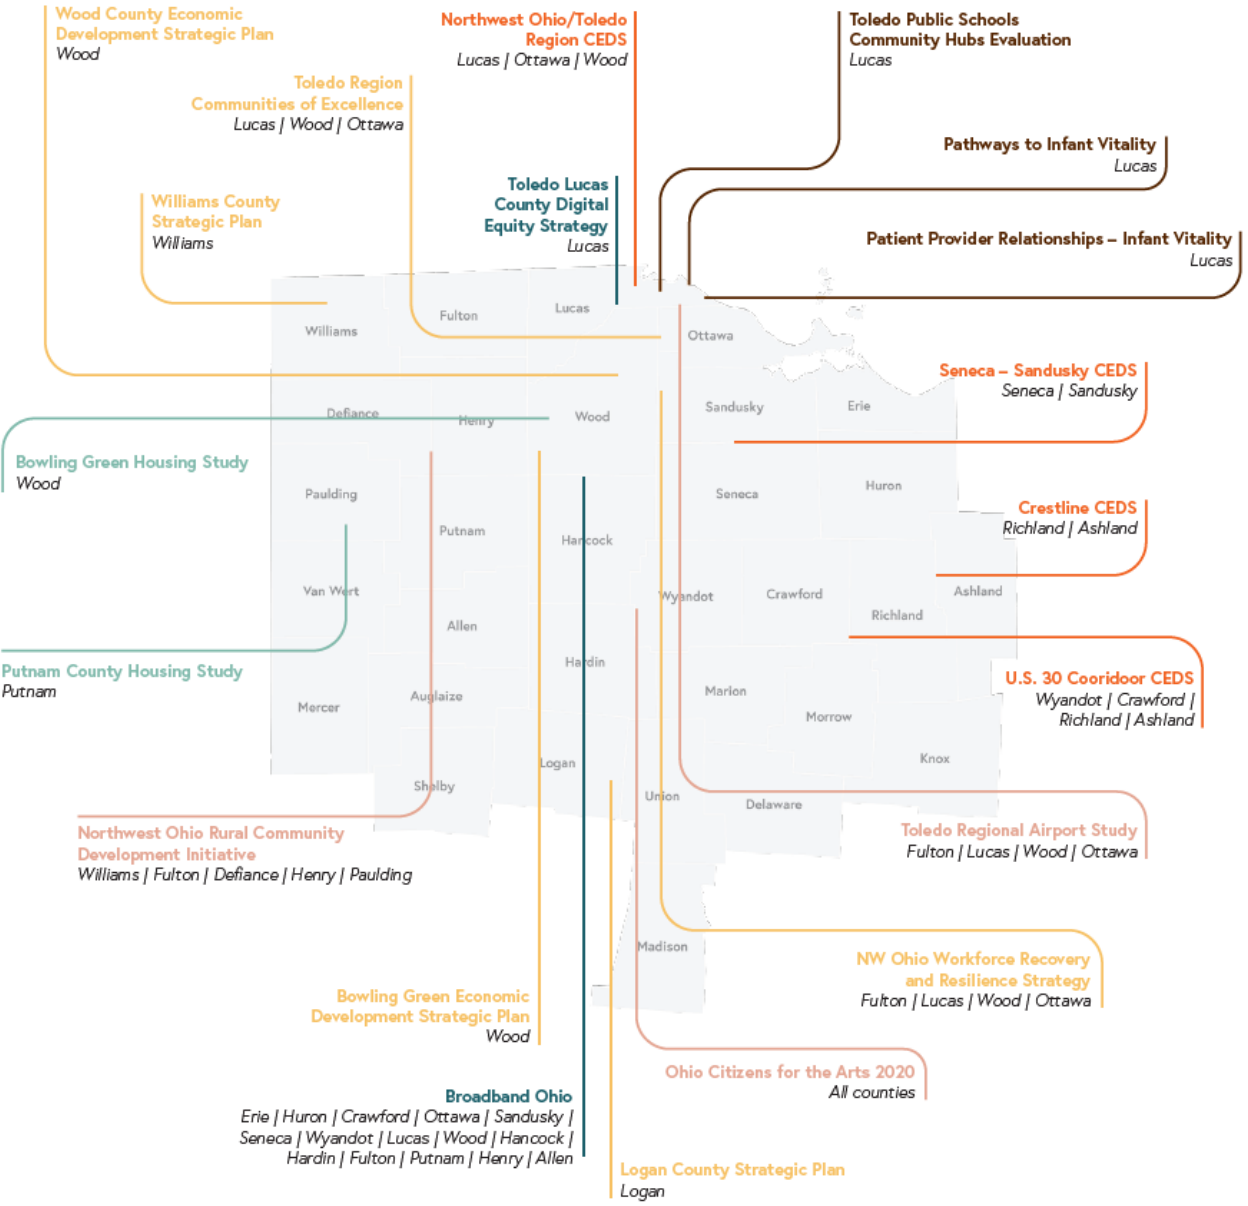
Wood County Economic Development Strategic Plan
Wood

Northwest Ohio/Toledo Region CEDS
Lucas | Ottawa | Wood

Toledo Public Schools Community Hubs Evaluation
Lucas

Toledo Region Communities of Excellence
Lucas | Wood | Ottawa

Pathways to Infant Vitality
Lucas

Williams County Strategic Plan
Williams

Toledo Lucas County Digital Equity Strategy
Lucas

Patient Provider Relationships – Infant Vitality
Lucas

Williams
Fulton
Lucas
Ottawa
Defiance
Henry
Wood
Sandusky
Erie
Paulding
Seneca
Huron
Putnam
Hancock
Van Wert
Wyandot
Crawford
Ashland
Richland
Allen
Hardin
Marion
Morrow
Mercer
Auglaize
Knox
Logan
Shelby
Union
Delaware
Madison

Seneca – Sandusky CEDS
Seneca | Sandusky

Bowling Green Housing Study
Wood

Crestline CEDS
Richland | Ashland

Putnam County Housing Study
Putnam

U.S. 30 Cooridoor CEDS
Wyandot | Crawford | Richland | Ashland

Northwest Ohio Rural Community Development Initiative
Williams | Fulton | Defiance | Henry | Paulding

Toledo Regional Airport Study
Fulton | Lucas | Wood | Ottawa

NW Ohio Workforce Recovery and Resilience Strategy
Fulton | Lucas | Wood | Ottawa

Bowling Green Economic Development Strategic Plan
Wood

Ohio Citizens for the Arts 2020
All counties

Broadband Ohio
Erie | Huron | Crawford | Ottawa | Sandusky | Seneca | Wyandot | Lucas | Wood | Hancock | Hardin | Fulton | Putnam | Henry | Allen

Logan County Strategic Plan
Logan